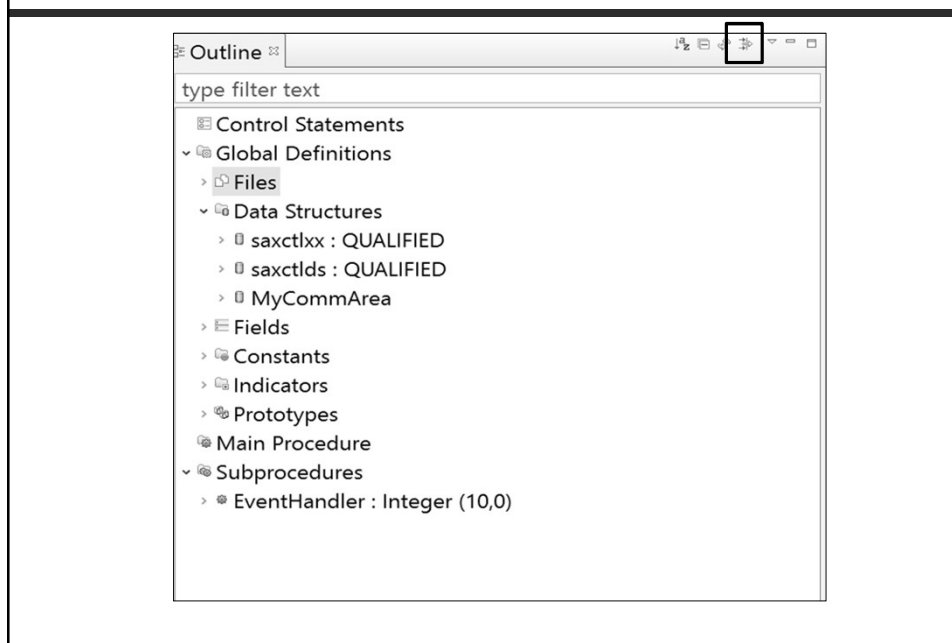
Outline ⊠

type filter text

Control Statements
Global Definitions
Files
Data Structures
saxctlxx : QUALIFIED
saxctlds : QUALIFIED
MyCommArea
Fields
Constants
Indicators
Prototypes
Main Procedure
Subprocedures
EventHandler : Integer (10,0)